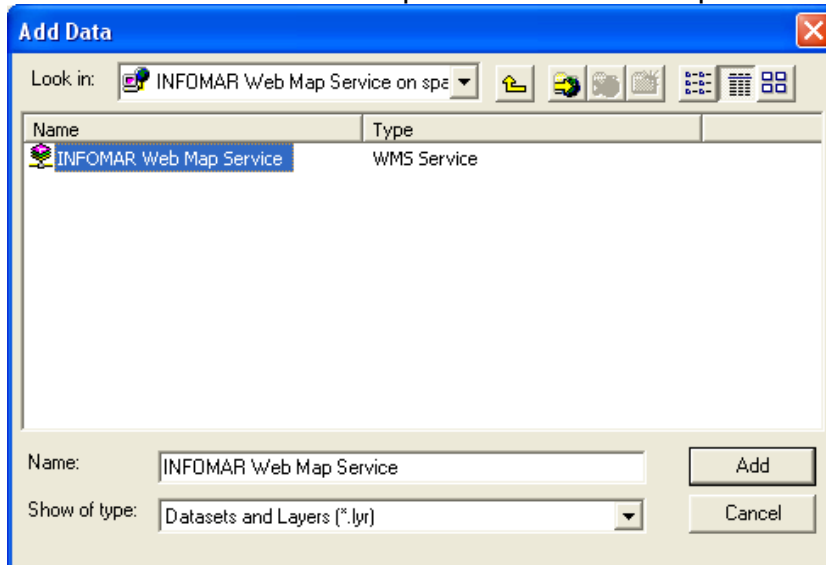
Add Data

Look in: INFOMAR Web Map Service on spa

| Name | Type |
|---|---|
| INFOMAR Web Map Service | WMS Service |

Name: INFOMAR Web Map Service

Add

Show of type: Datasets and Layers (*.lyr)

Cancel